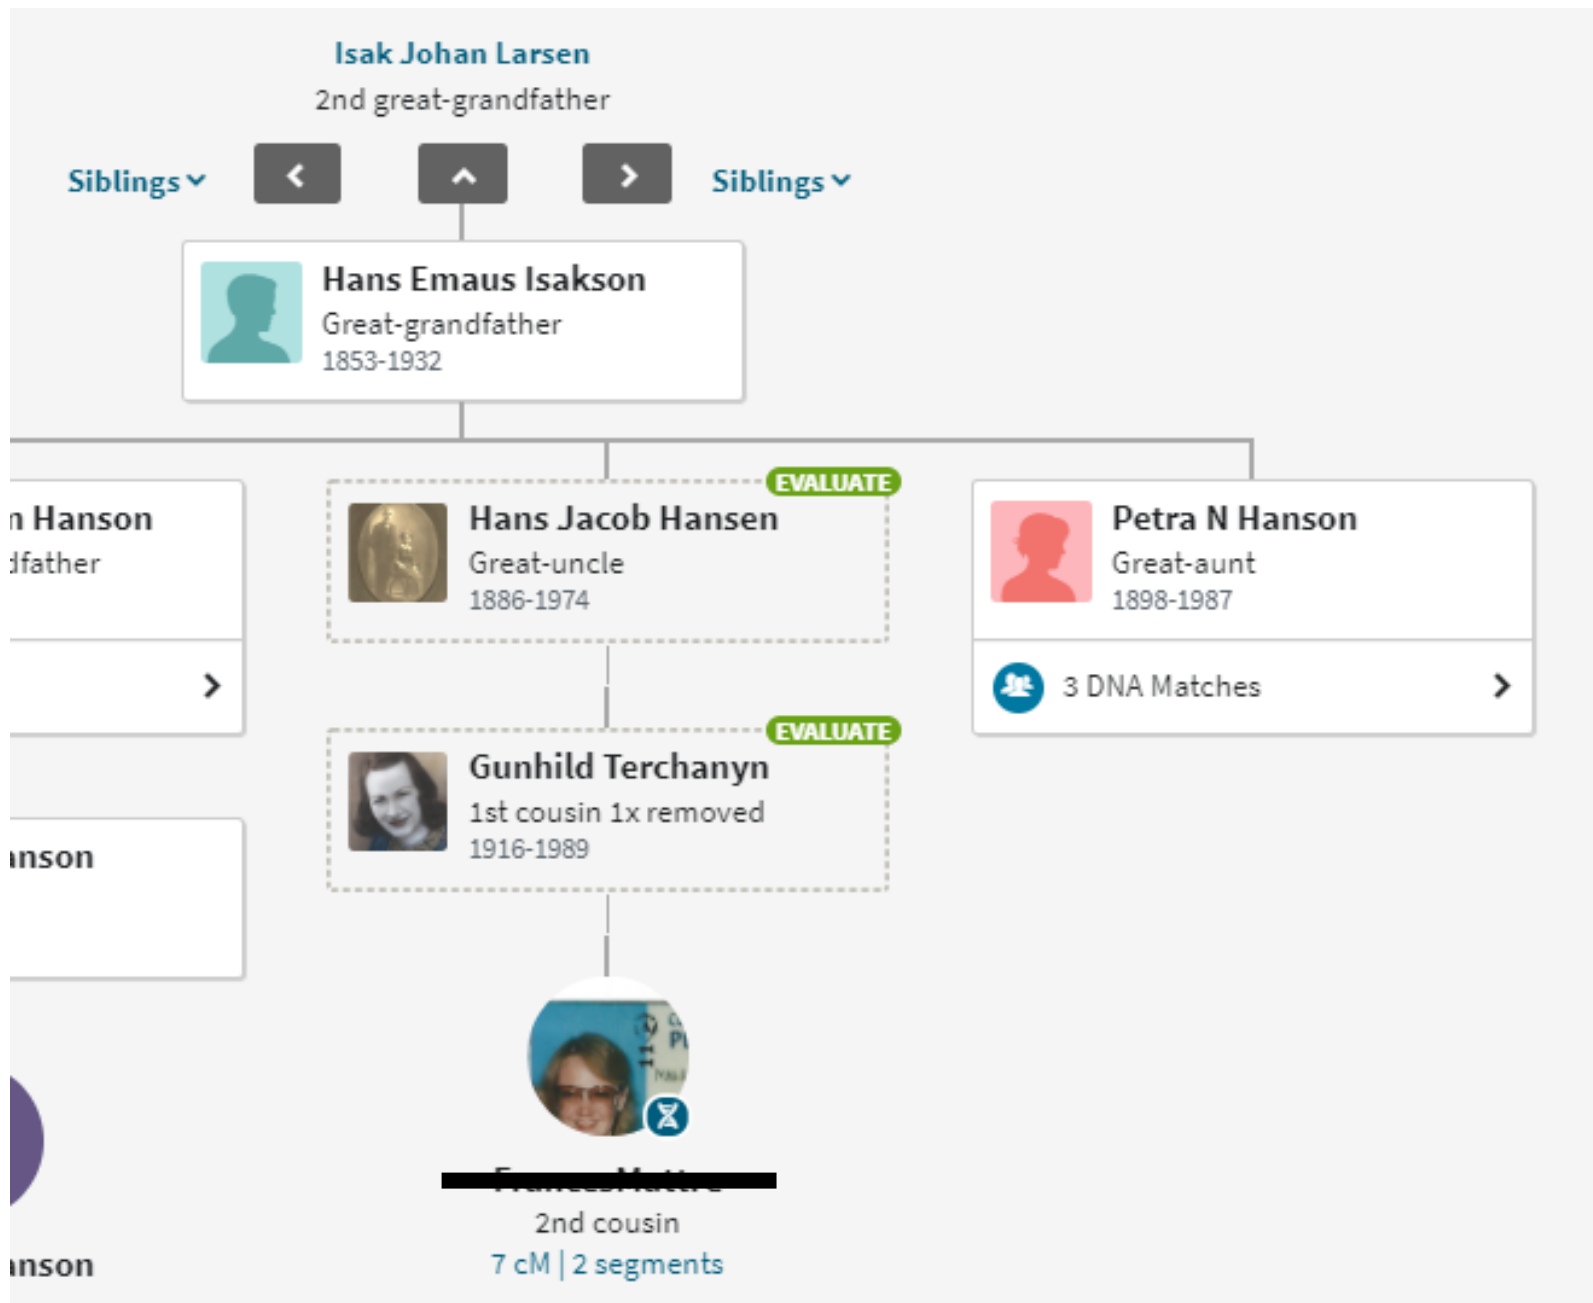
Isak Johan Larsen
2nd great-grandfather

Siblings

Siblings

Hans Emaus Isakson
Great-grandfather
1853-1932

n Hanson
dfather

EVALUATE
Hans Jacob Hansen
Great-uncle
1886-1974

Petra N Hanson
Great-aunt
1898-1987

3 DNA Matches

EVALUATE
Gunhild Terchanyn
1st cousin 1x removed
1916-1989

anson

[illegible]
2nd cousin
7 cM | 2 segments

anson